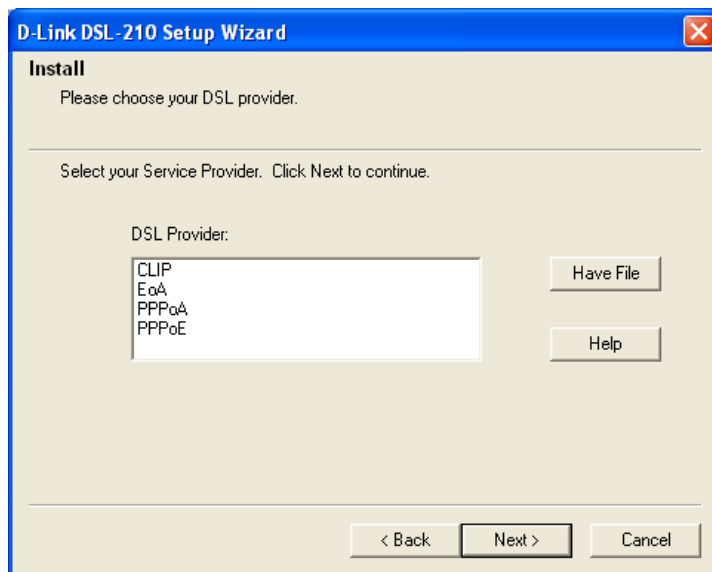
D-Link DSL-210 Setup Wizard

Install

Please choose your DSL provider.

Select your Service Provider. Click Next to continue.

DSL Provider:

CLIP
EoA
PPPoA
PPPoE

Have File

Help

< Back

Next >

Cancel